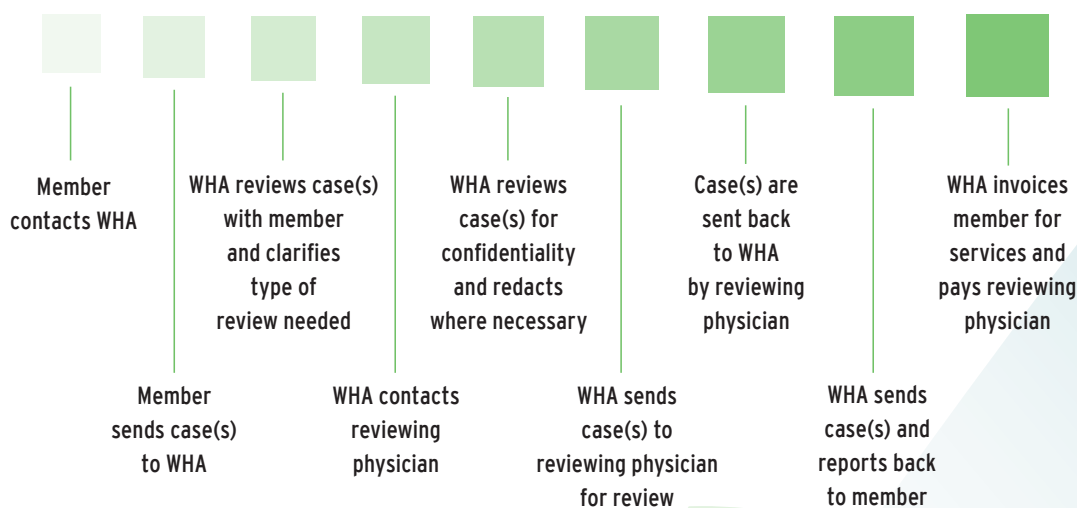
Member contacts WHA

Member sends case(s) to WHA

WHA reviews case(s) with member and clarifies type of review needed

WHA contacts reviewing physician

WHA reviews case(s) for confidentiality and redacts where necessary

WHA sends case(s) to reviewing physician for review

Case(s) are sent back to WHA by reviewing physician

WHA sends case(s) and reports back to member

WHA invoices member for services and pays reviewing physician